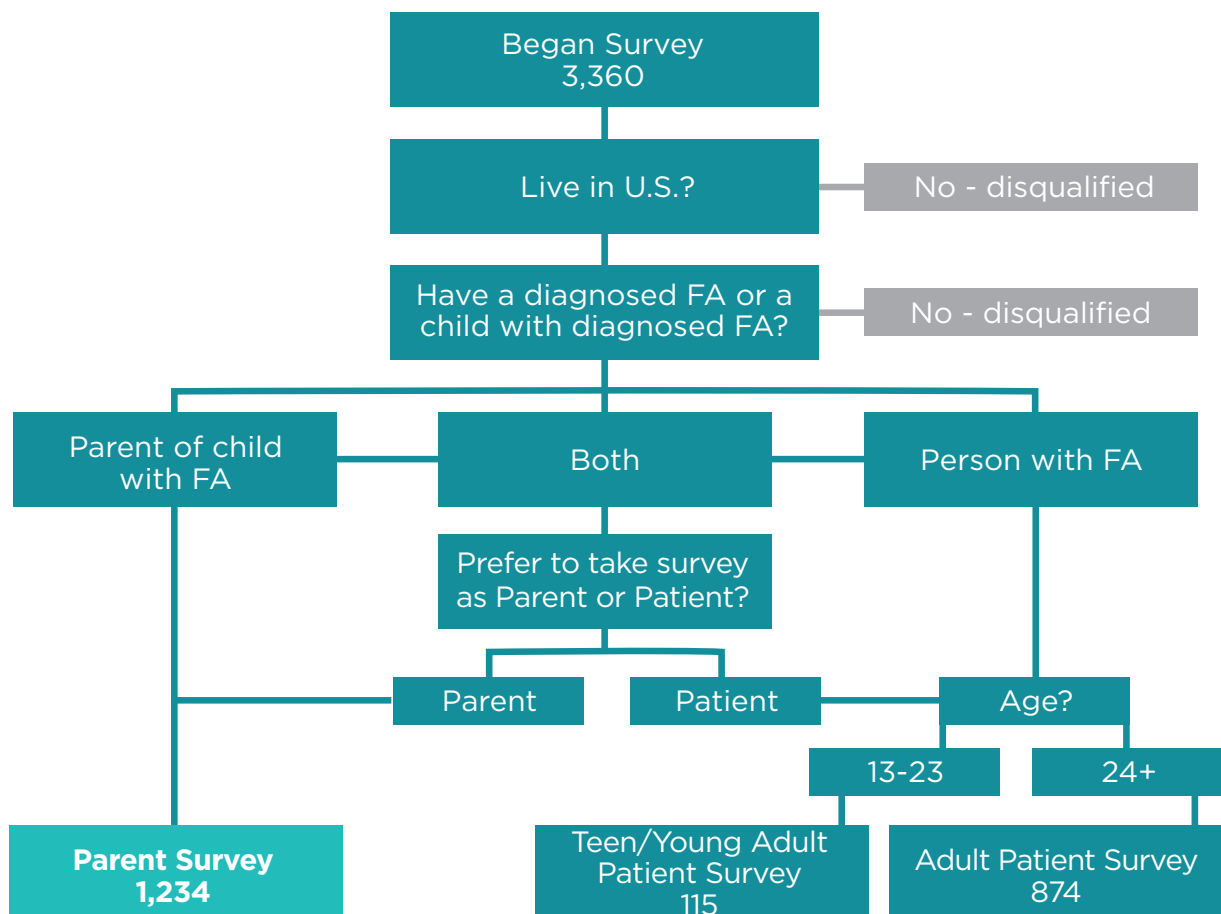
Began Survey
3,360

Live in U.S.?

No - disqualified

Have a diagnosed FA or a child with diagnosed FA?

No - disqualified

Parent of child with FA

Both

Person with FA

Prefer to take survey as Parent or Patient?

Parent

Patient

Age?

13-23

24+

Parent Survey
1,234

Teen/Young Adult Patient Survey
115

Adult Patient Survey
874